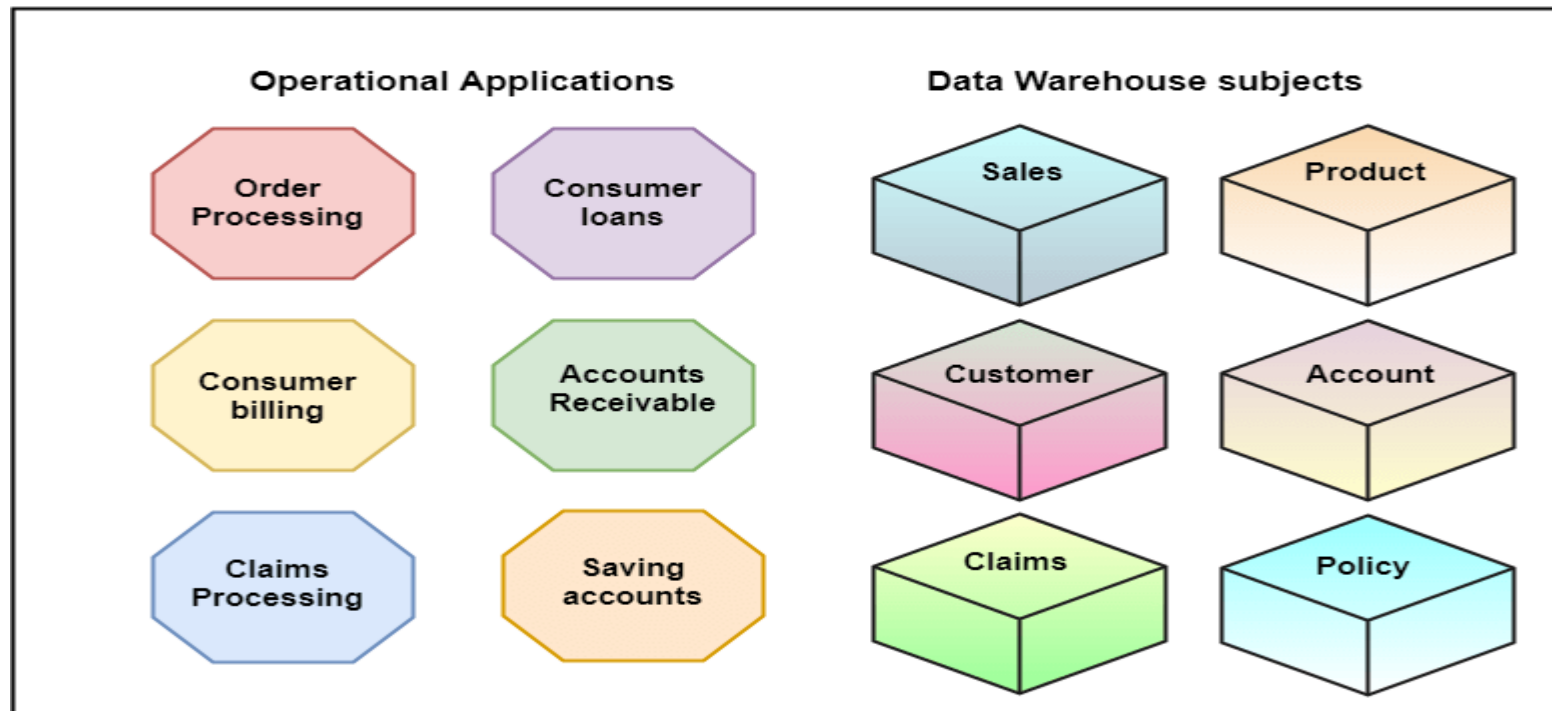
Operational Applications

Order Processing

Consumer loans

Consumer billing

Accounts Receivable

Claims Processing

Saving accounts

Data Warehouse subjects

Sales

Product

Customer

Account

Claims

Policy